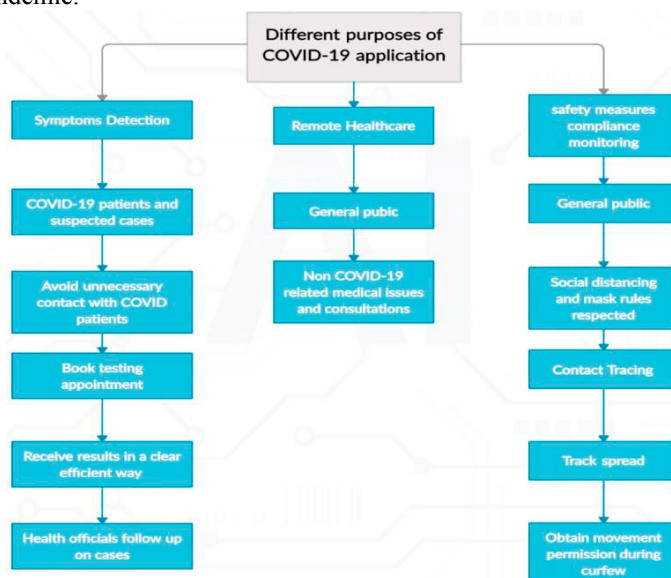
demic.

Different purposes of COVID-19 application

Symptoms Detection

COVID-19 patients and suspected cases

Avoid unnecessary contact with COVID patients

Book testing appointment

Receive results in a clear efficient way

Health officials follow up on cases

Remote Healthcare

General pubic

Non COVID-19 related medical issues and consultations

safety measures compliance monitoring

General public

Social distancing and mask rules respected

Contact Tracing

Track spread

Obtain movement permission during curfew